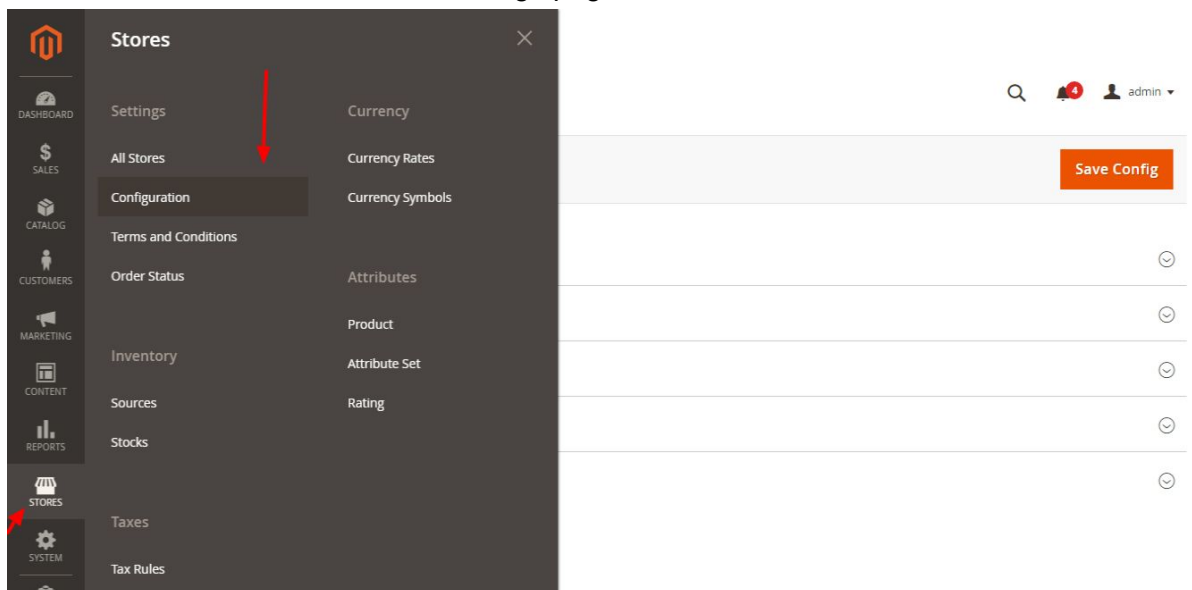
DASHBOARD
SALES
CATALOG
CUSTOMERS
MARKETING
CONTENT
REPORTS
STORES
SYSTEM

Stores

Settings
All Stores
Configuration
Terms and Conditions
Order Status

Inventory
Sources
Stocks

Taxes
Tax Rules

Currency
Currency Rates
Currency Symbols

Attributes
Product
Attribute Set
Rating

4
admin

Save Config